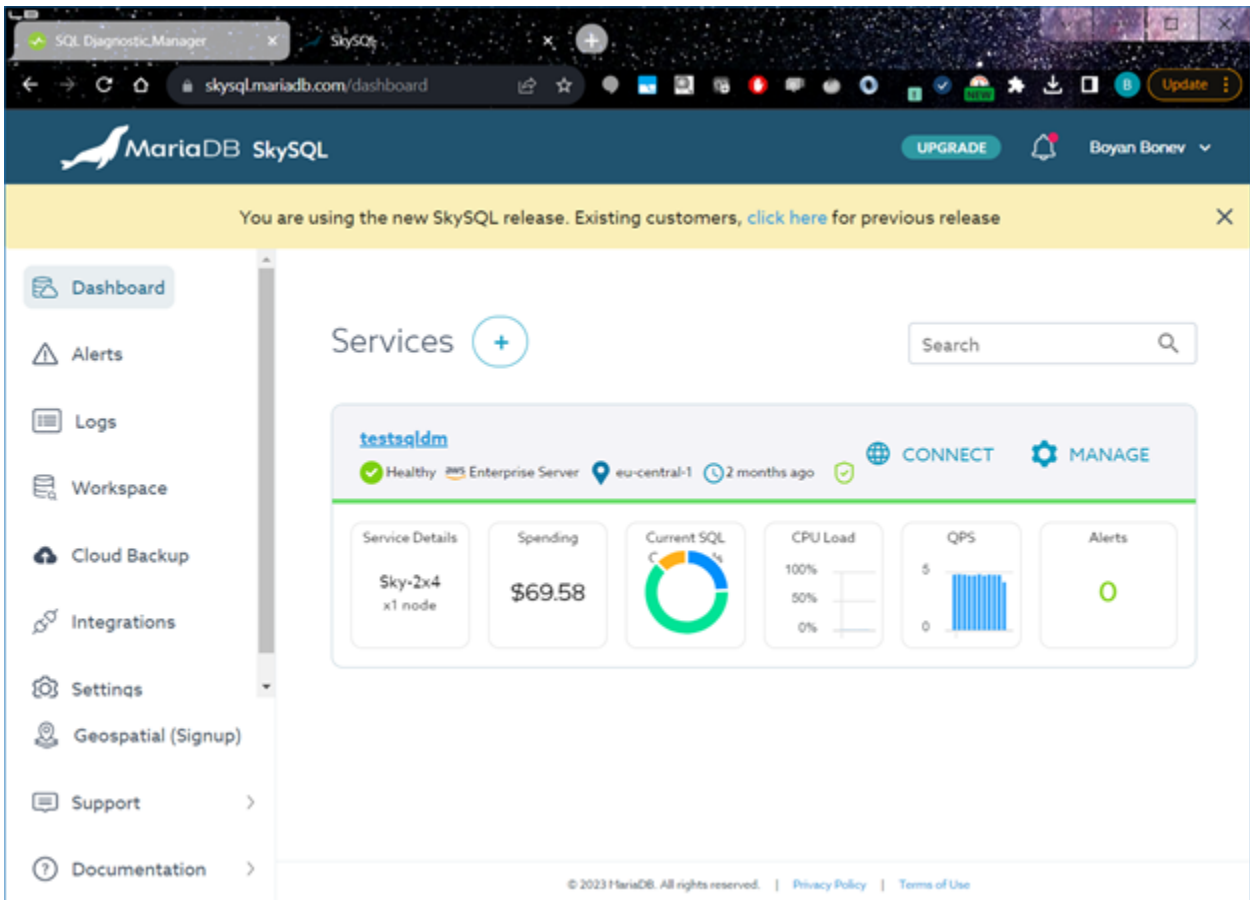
SQL Diagnostic Manager
SkySQL
skysql.mariadb.com/dashboard
NEW
B
Update

MariaDB SkySQL
UPGRADE
Boyan Bonev

You are using the new SkySQL release. Existing customers, click here for previous release

Dashboard
Alerts
Logs
Workspace
Cloud Backup
Integrations
Settings
Geospatial (Signup)
Support
Documentation

Services
Search

testsqldm
Healthy Enterprise Server eu-central-1 2 months ago
CONNECT
MANAGE

| Service Details | Spending | Current SQL | CPU Load | QPS | Alerts |
|---|---|---|---|---|---|
| Sky-2x4 x1 node | $69.58 | | 100% 50% 0% | 5 0 | 0 |

© 2023 MariaDB. All rights reserved. | Privacy Policy | Terms of Use